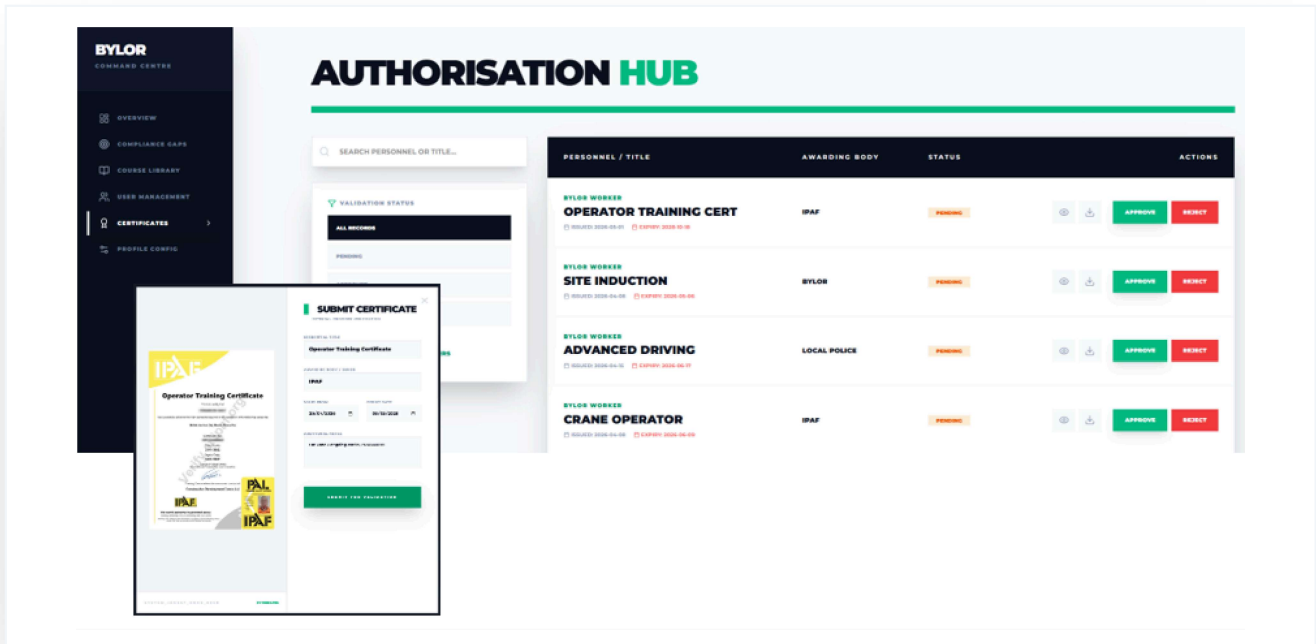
BYLOR
COMMAND CENTRE

OVERVIEW
COMPLIANCE GAPS
COURSE LIBRARY
USER MANAGEMENT
CERTIFICATES
PROFILE CONFIG

AUTHORISATION HUB

SEARCH PERSONNEL OR TITLE...

VALIDATION STATUS
ALL RECORDS
PENDING

| PERSONNEL / TITLE | AWARDING BODY | STATUS | ACTIONS |
|---|---|---|---|
| BYLOR WORKER OPERATOR TRAINING CERT ISSUED: 2026-03-01 EXPIRY: 2026-10-10 | IPAF | PENDING | APPROVE REJECT |
| BYLOR WORKER SITE INDUCTION ISSUED: 2026-04-08 EXPIRY: 2026-05-06 | BYLOR | PENDING | APPROVE REJECT |
| BYLOR WORKER ADVANCED DRIVING ISSUED: 2026-04-15 EXPIRY: 2026-06-17 | LOCAL POLICE | PENDING | APPROVE REJECT |
| BYLOR WORKER CRANE OPERATOR ISSUED: 2026-04-08 EXPIRY: 2026-06-09 | IPAF | PENDING | APPROVE REJECT |

SUBMIT CERTIFICATE
Operator Training Certificate
IPAF
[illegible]
SUBMIT FOR VALIDATION

IPAF
Operator Training Certificate
IPAF
PAL
IPAF